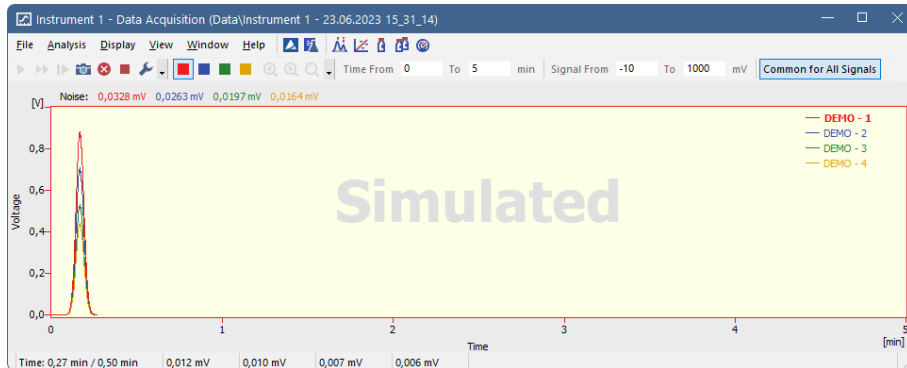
Instrument 1 - Data Acquisition (Data\Instrument 1 - 23.06.2023 15_31_14)

File Analysis Display View Window Help

Time From 0 To 5 min Signal From -10 To 1000 mV Common for All Signals

Noise: 0,0328 mV 0,0263 mV 0,0197 mV 0,0164 mV

[V]

0,8
0,6
0,4
0,2
0,0

Voltage

DEMO - 1
DEMO - 2
DEMO - 3
DEMO - 4

Simulated

0 1 2 3 4 5
Time
[min]

Time: 0,27 min / 0,50 min 0,012 mV 0,010 mV 0,007 mV 0,006 mV